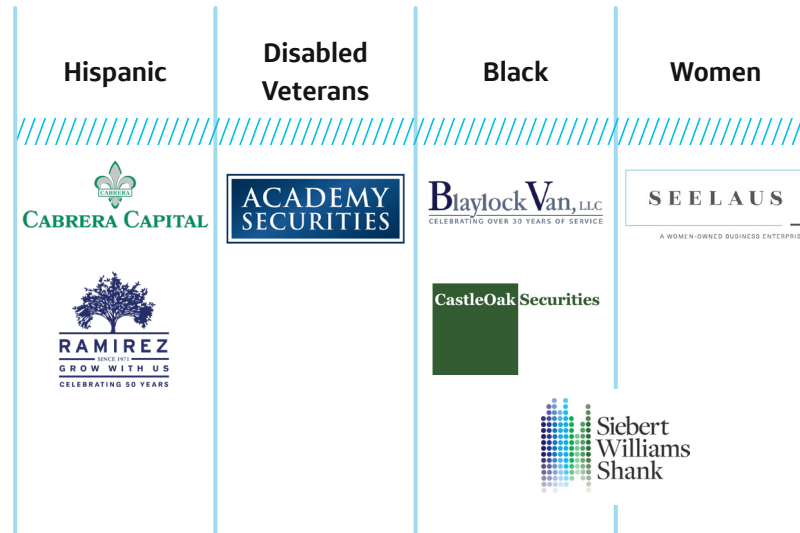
| Hispanic | Disabled Veterans | Black | Women |
|---|---|---|---|
| CABRERA<br>CABRERA CAPITAL | ACADEMY SECURITIES | Blaylock Van, LLC<br>CELEBRATING OVER 30 YEARS OF SERVICE | SEELAUS<br>A WOMEN-OWNED BUSINESS ENTERPRIS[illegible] |
| RAMIREZ<br>SINCE 1971<br>GROW WITH US<br>CELEBRATING 50 YEARS | | CastleOak Securities | |
| | | Siebert Williams Shank | |